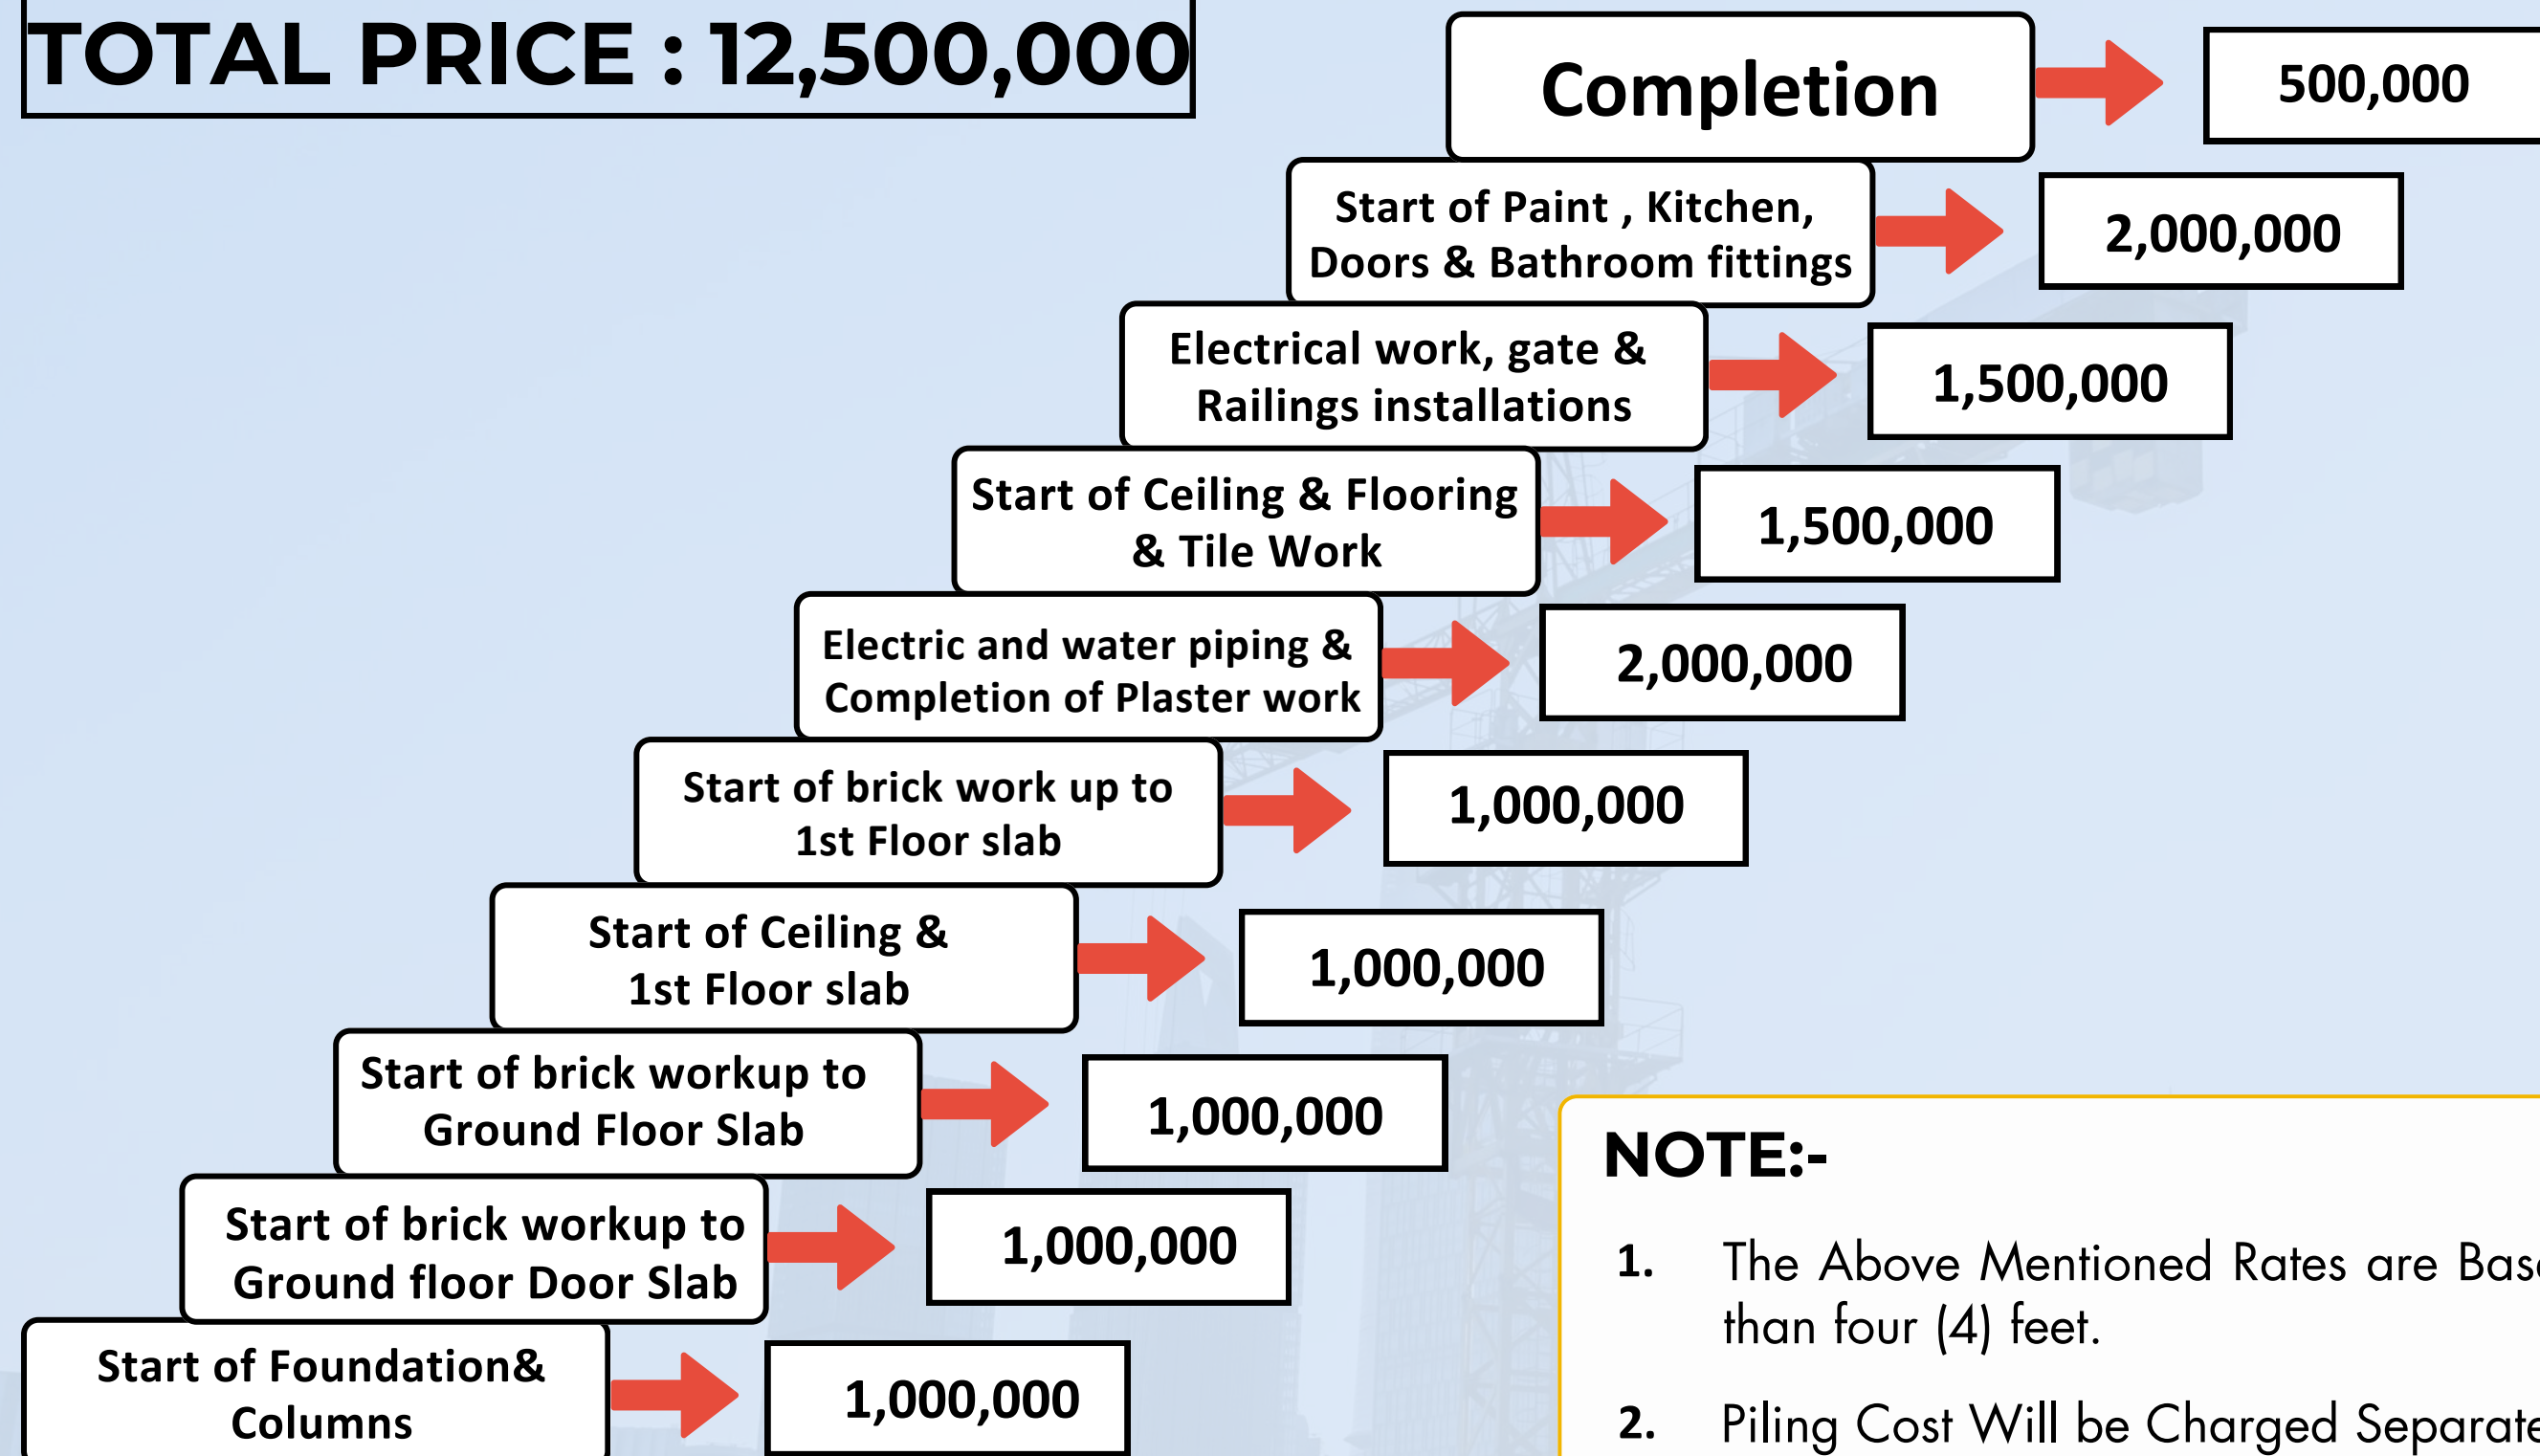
TOTAL PRICE : 12,500,000

Completion

500,000

Start of Paint , Kitchen, Doors & Bathroom fittings

2,000,000

Electrical work, gate & Railings installations

1,500,000

Start of Ceiling & Flooring & Tile Work

1,500,000

Electric and water piping & Completion of Plaster work

2,000,000

Start of brick work up to 1st Floor slab

1,000,000

Start of Ceiling & 1st Floor slab

1,000,000

Start of brick workup to Ground Floor Slab

1,000,000

Start of brick workup to Ground floor Door Slab

1,000,000

Start of Foundation& Columns

1,000,000

NOTE:-

1. The Above Mentioned Rates are Bas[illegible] than four (4) feet.

2. Piling Cost Will be Charged Separat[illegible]